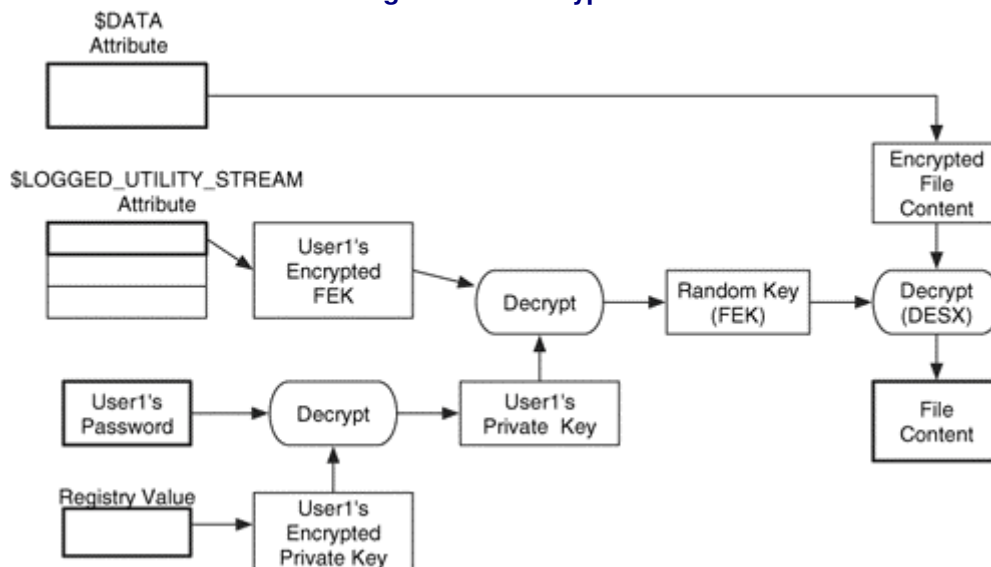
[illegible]

$DATA Attribute

Encrypted File Content

$LOGGED_UTILITY_STREAM Attribute

User1's Encrypted FEK

Decrypt

Random Key (FEK)

Decrypt (DESX)

User1's Password

Decrypt

User1's Private Key

File Content

Registry Value

User1's Encrypted Private Key